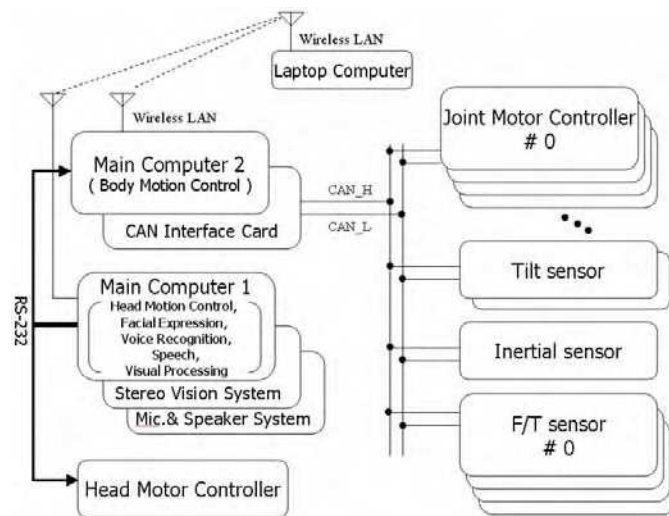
Wireless LAN

Laptop Computer

Wireless LAN

Main Computer 2
( Body Motion Control )

CAN Interface Card

CAN_H

CAN_L

Joint Motor Controller
# 0

Tilt sensor

Inertial sensor

F/T sensor
# 0

RS-232

Main Computer 1
Head Motion Control,
Facial Expression,
Voice Recognition,
Speech,
Visual Processing

Stereo Vision System

Mic.& Speaker System

Head Motor Controller